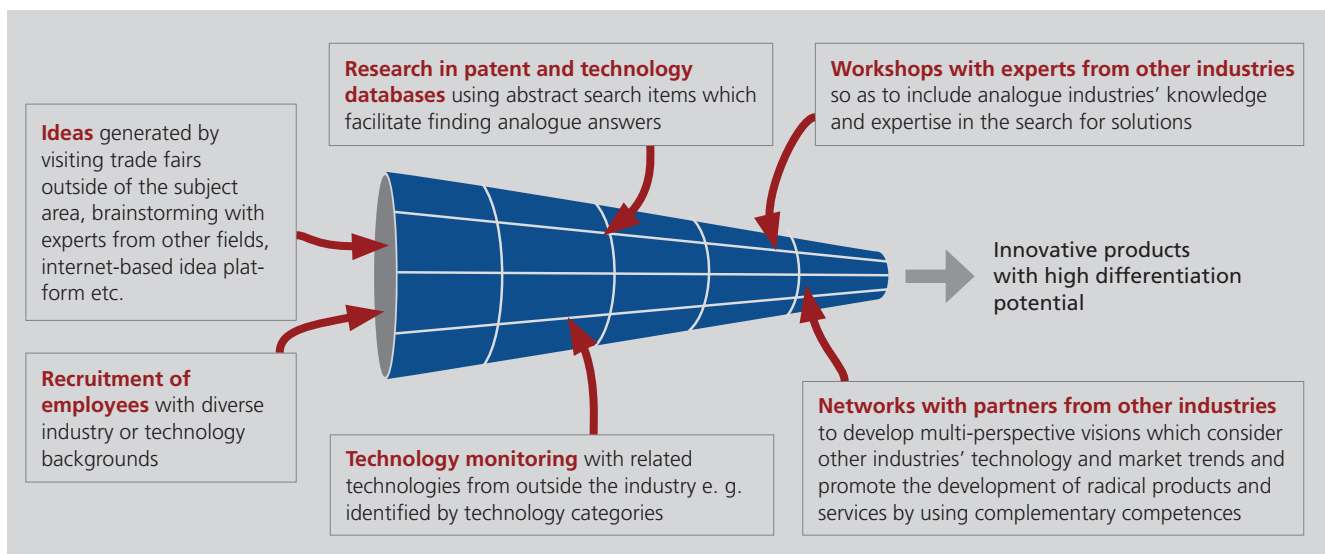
**Research in patent and technology databases** using abstract search items which facilitate finding analogue answers

**Workshops with experts from other industries** so as to include analogue industries' knowledge and expertise in the search for solutions

**Ideas** generated by visiting trade fairs outside of the subject area, brainstorming with experts from other fields, internet-based idea platform etc.

Innovative products with high differentiation potential

**Recruitment of employees** with diverse industry or technology backgrounds

**Technology monitoring** with related technologies from outside the industry e. g. identified by technology categories

**Networks with partners from other industries** to develop multi-perspective visions which consider other industries' technology and market trends and promote the development of radical products and services by using complementary competences